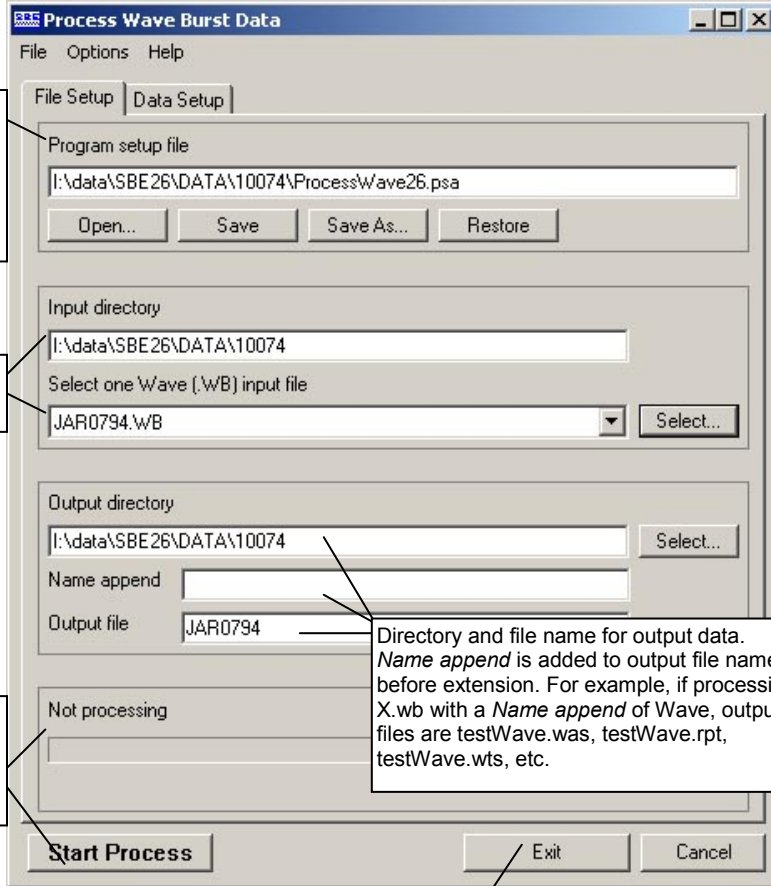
Process Wave Burst Data

File Options Help

File Setup | Data Setup

Program setup file

I:\data\SBE26\DATA\10074\ProcessWave26.psa

Open... Save Save As... Restore

Input directory

I:\data\SBE26\DATA\10074

Select one Wave (.WB) input file

JAR0794.WB

Select...

Output directory

I:\data\SBE26\DATA\10074

Select...

Name append

Output file JAR0794

Directory and file name for output data. *Name append* is added to output file name before extension. For example, if processi X.wb with a *Name append* of Wave, outpu files are testWave.was, testWave.rpt, testWave.wts, etc.

Not processing

Start Process

Exit

Cancel